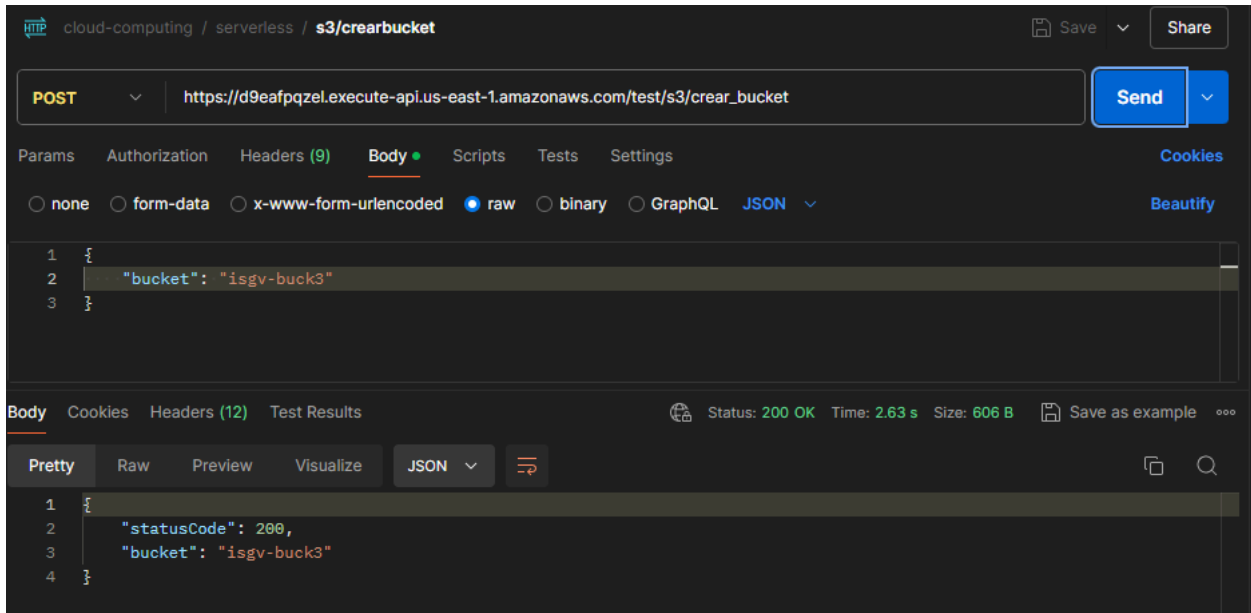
HTTP cloud-computing / serverless / s3/crearbucket

Save Share

POST https://d9eafpqzel.execute-api.us-east-1.amazonaws.com/test/s3/crear_bucket Send

Params Authorization Headers (9) Body Scripts Tests Settings Cookies

none form-data x-www-form-urlencoded raw binary GraphQL JSON Beautify

1 {
2 "bucket": "isgv-buck3"
3 }

Body Cookies Headers (12) Test Results Status: 200 OK Time: 2.63 s Size: 606 B Save as example

Pretty Raw Preview Visualize JSON

1 {
2 "statusCode": 200,
3 "bucket": "isgv-buck3"
4 }